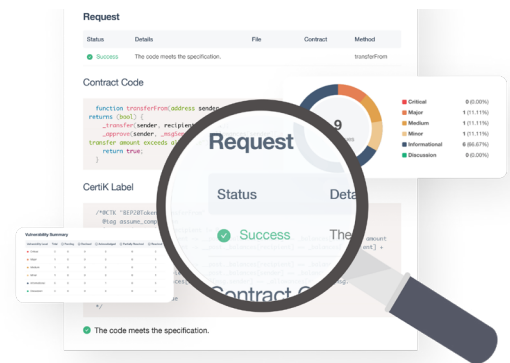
Request

| Status | Details | File | Contract | Method |
|---|---|---|---|---|
| Success | The code meets the specification. | | | transferFrom |

Contract Code

function transferFrom(address sender
returns (bool) {
_transfer(sender, recipient
_approve(sender, _msgSe
transfer amount exceeds a
return true;
}

CertiK Label

/*@CTK "BEP20Token
@tag assume_comp

*/

The code meets the specification.

9

| | | |
|---|---|---|
| Critical | 0 | (0.00%) |
| Major | 1 | (11.11%) |
| Medium | 1 | (11.11%) |
| Minor | 1 | (11.11%) |
| Informational | 6 | (66.67%) |
| Discussion | 0 | (0.00%) |

Vulnerability Summary

Request

Status Deta

Success The

Contract C

amount
ount] +